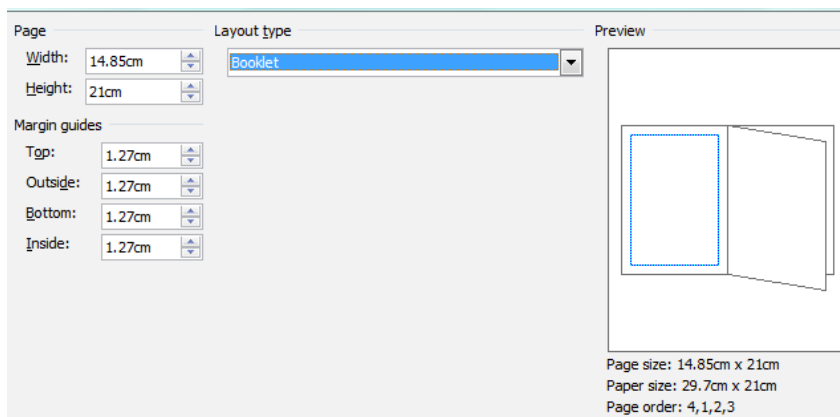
Page
Width: 14.85cm
Height: 21cm
Margin guides
Top: 1.27cm
Outside: 1.27cm
Bottom: 1.27cm
Inside: 1.27cm

Layout type
Booklet

Preview
Page size: 14.85cm x 21cm
Paper size: 29.7cm x 21cm
Page order: 4,1,2,3